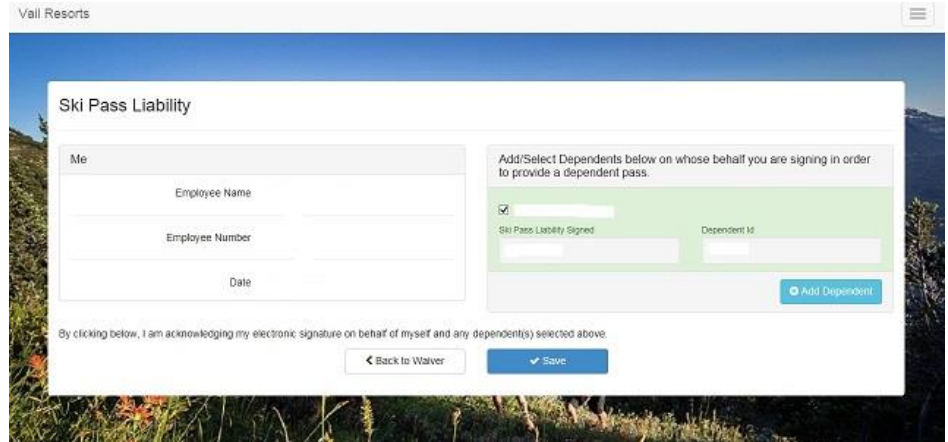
Vail Resorts

Ski Pass Liability

Me

Employee Name

Employee Number

Date

Add/Select Dependents below on whose behalf you are signing in order to provide a dependent pass.

☑

Ski Pass Liability Signed

Dependent Id

Add Dependent

By clicking below, I am acknowledging my electronic signature on behalf of myself and any dependent(s) selected above.

Back to Waiver

Save